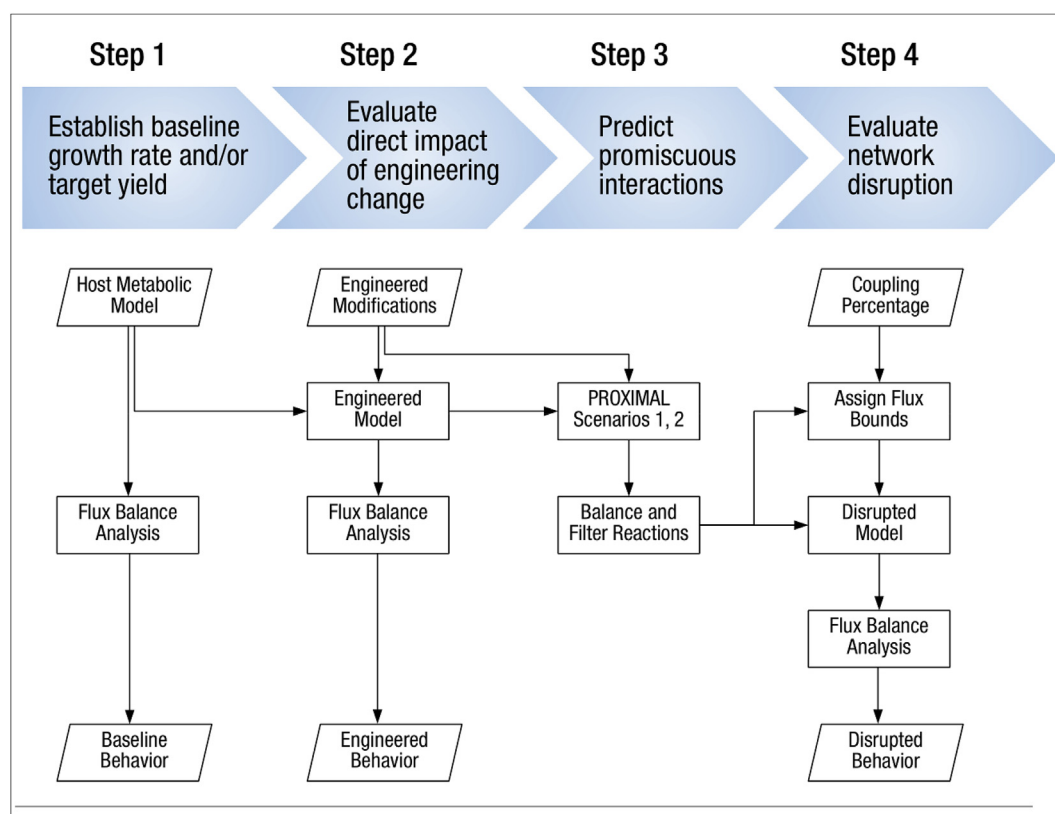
Step 1

Establish baseline growth rate and/or target yield

Step 2

Evaluate direct impact of engineering change

Step 3

Predict promiscuous interactions

Step 4

Evaluate network disruption

Host Metabolic Model

Flux Balance Analysis

Baseline Behavior

Engineered Modifications

Engineered Model

Flux Balance Analysis

Engineered Behavior

PROXIMAL Scenarios 1, 2

Balance and Filter Reactions

Coupling Percentage

Assign Flux Bounds

Disrupted Model

Flux Balance Analysis

Disrupted Behavior